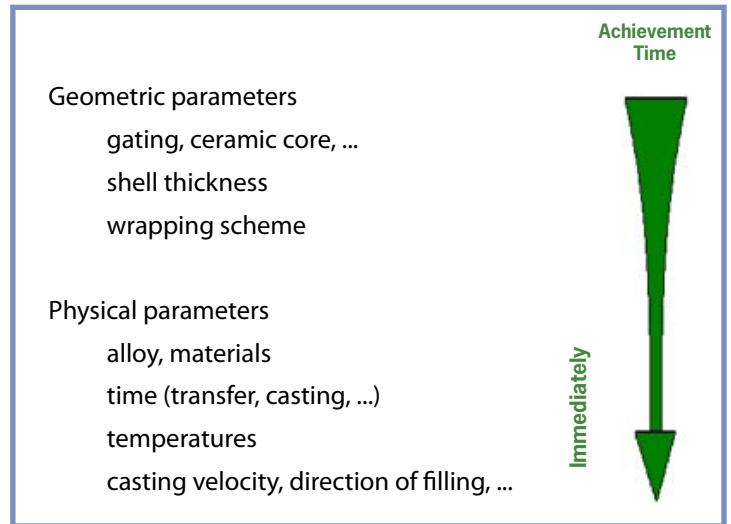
Achievement Time

Geometric parameters

gating, ceramic core, ...

shell thickness

wrapping scheme

Physical parameters

alloy, materials

time (transfer, casting, ...)

temperatures

casting velocity, direction of filling, ...

Immediately